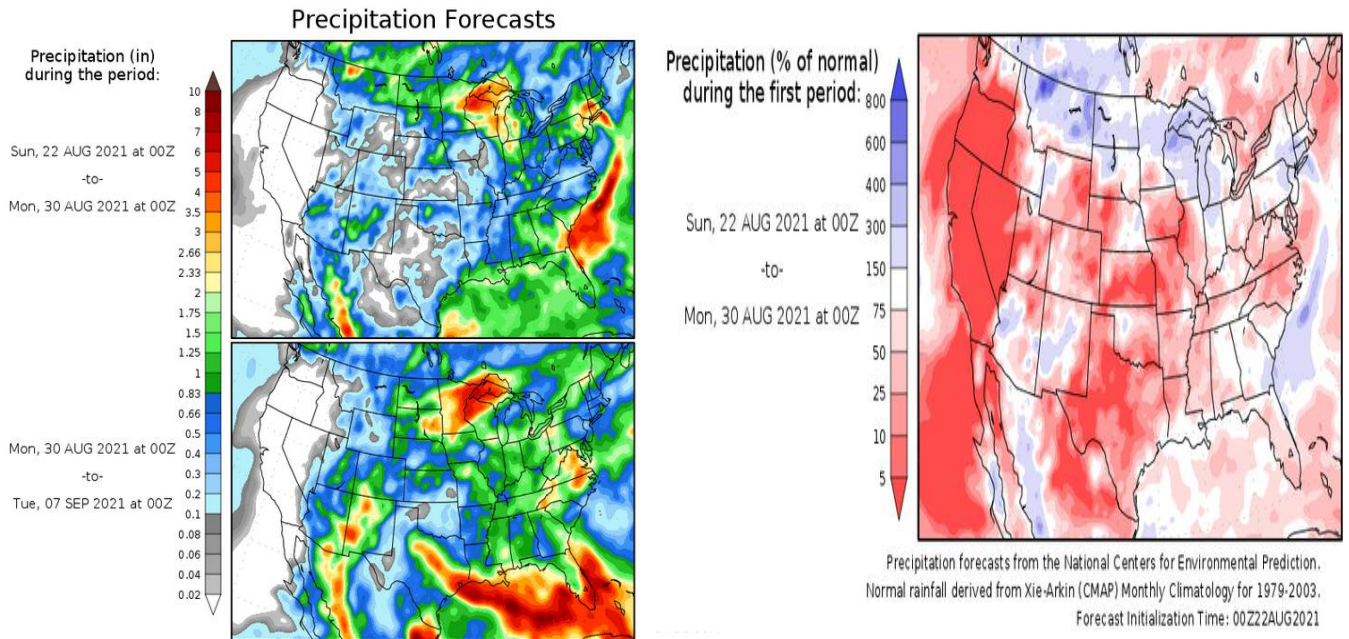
Precipitation Forecasts

Precipitation (in) during the period:

Sun, 22 AUG 2021 at 00Z
-to-
Mon, 30 AUG 2021 at 00Z

Mon, 30 AUG 2021 at 00Z
-to-
Tue, 07 SEP 2021 at 00Z

10
8
7
6
5
4
3.5
3
2.66
2.33
2
1.75
1.5
1.25
1
0.83
0.66
0.5
0.4
0.3
0.2
0.1
0.08
0.06
0.04
0.02

Precipitation (% of normal) during the first period:

Sun, 22 AUG 2021 at 00Z
-to-
Mon, 30 AUG 2021 at 00Z

800
600
400
300
150
75
50
25
10
5

Precipitation forecasts from the National Centers for Environmental Prediction.
Normal rainfall derived from Xie-Arkin (CMAP) Monthly Climatology for 1979-2003.
Forecast Initialization Time: 00Z22AUG2021